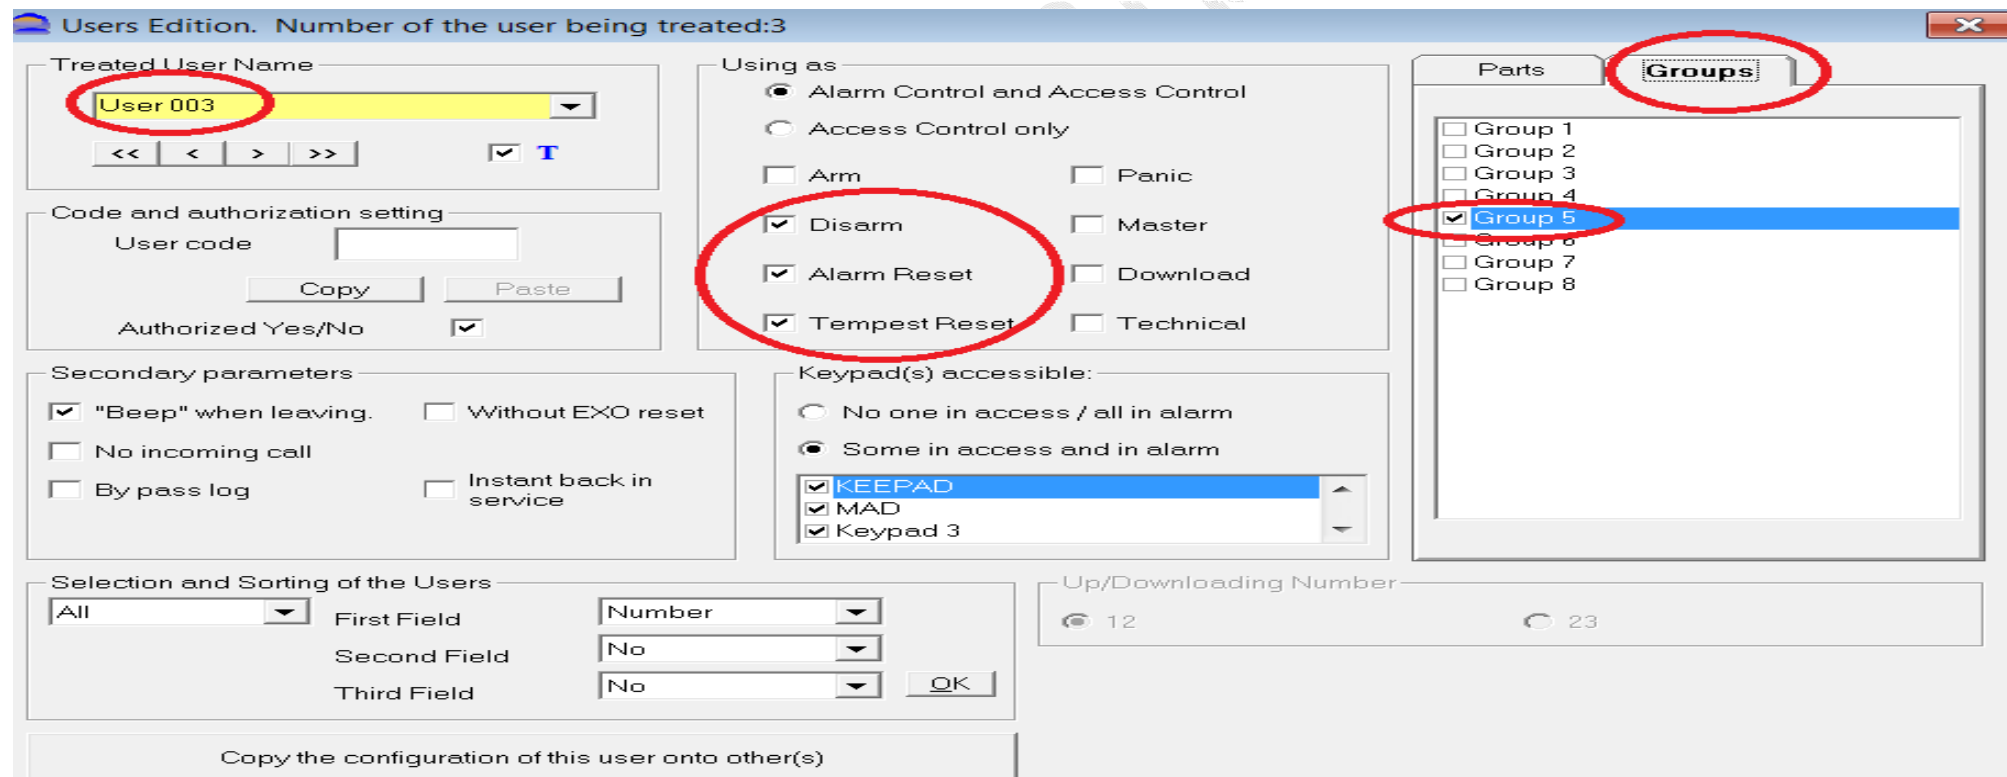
Users Edition. Number of the user being treated:3

Treated User Name

User 003

<< < > >>

T

Code and authorization setting

User code

Copy

Paste

Authorized Yes/No

Using as

Alarm Control and Access Control

Access Control only

Arm

Panic

Disarm

Master

Alarm Reset

Download

Tempest Reset

Technical

Parts

Groups

Group 1
Group 2
Group 3
Group 4
Group 5
Group 6
Group 7
Group 8

Secondary parameters

"Beep" when leaving.

Without EXO reset

No incoming call

By pass log

Instant back in service

Keypad(s) accessible:

No one in access / all in alarm

Some in access and in alarm

KEEPAD
MAD
Keypad 3

Selection and Sorting of the Users

All

First Field

Number

Second Field

No

Third Field

No

OK

Up/Downloading Number

12

23

Copy the configuration of this user onto other(s)